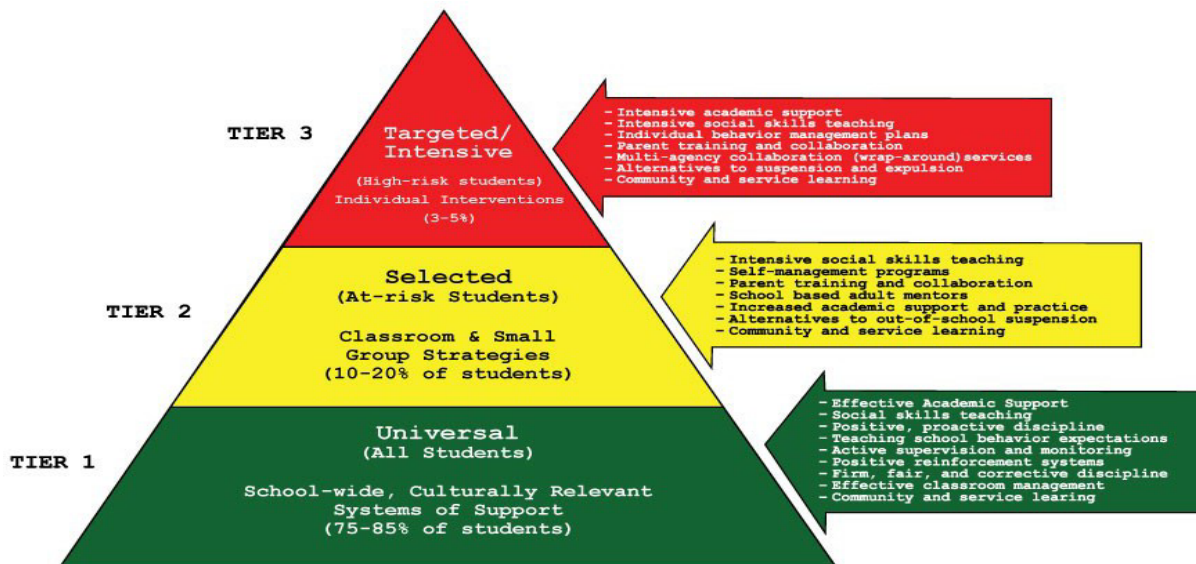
TIER 3

Targeted/ Intensive

(High-risk students)
Individual Interventions
(3-5%)

- Intensive academic support
- Intensive social skills teaching
- Individual behavior management plans
- Parent training and collaboration
- Multi-agency collaboration (wrap-around)services
- Alternatives to suspension and expulsion
- Community and service learning

TIER 2

Selected
(At-risk Students)

Classroom & Small Group Strategies
(10-20% of students)

- Intensive social skills teaching
- Self-management programs
- Parent training and collaboration
- School based adult mentors
- Increased academic support and practice
- Alternatives to out-of-school suspension
- Community and service learning

TIER 1

Universal
(All Students)

School-wide, Culturally Relevant Systems of Support
(75-85% of students)

- Effective Academic Support
- Social skills teaching
- Positive, proactive discipline
- Teaching school behavior expectations
- Active supervision and monitoring
- Positive reinforcement systems
- Firm, fair, and corrective discipline
- Effective classroom management
- Community and service learing